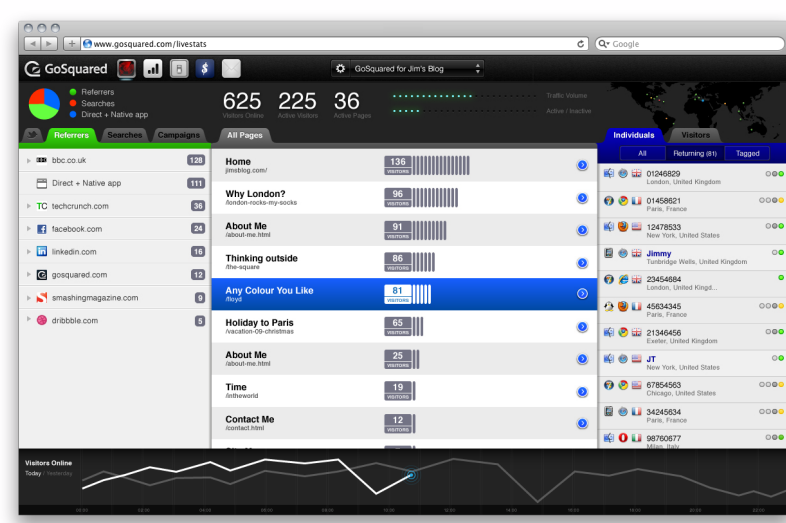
www.gosquared.com/livestats
Q▾ Google

GoSquared

GoSquared for Jim's Blog

Referrers
Searches
Direct + Native app

625 Visitors Online
225 Active Visitors
36 Active Pages

Traffic Volume
Active / Inactive

Referrers | Searches | Campaigns

bbc.co.uk 128
Direct + Native app 111
techcrunch.com 36
facebook.com 24
linkedin.com 16
gosquared.com 12
smashingmagazine.com 9
dribbble.com 5

All Pages

Home
jimsblog.com/
136 VISITORS

Why London?
/london-rocks-my-socks
96 VISITORS

About Me
/about-me.html
91 VISITORS

Thinking outside
/the-square
86 VISITORS

Any Colour You Like
/floyd
81 VISITORS

Holiday to Paris
/vacation-09-christmas
65 VISITORS

About Me
/about-me.html
25 VISITORS

Time
/intheworld
19 VISITORS

Contact Me
/contact.html
12 VISITORS

Individuals | Visitors
All | Returning (81) | Tagged

01246829
London, United Kingdom

01458621
Paris, France

12478533
New York, United States

Jimmy
Tunbridge Wells, United Kingdom

23454684
London, United Kingd...

45634345
Paris, France

21346456
Exeter, United Kingdom

JT
New York, United States

67854563
Chicago, United States

34245634
Paris, France

98760677
Milan, Italy

Visitors Online
Today / Yesterday